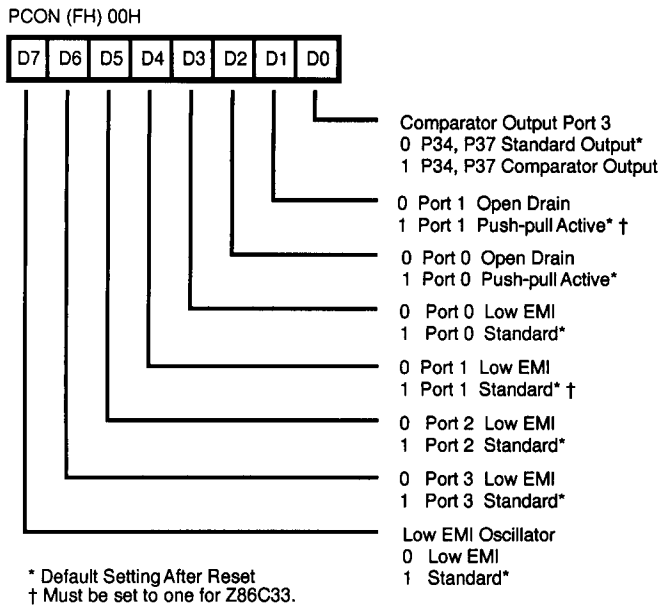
PCON (FH) 00H

| D7 | D6 | D5 | D4 | D3 | D2 | D1 | D0 |
|---|---|---|---|---|---|---|---|

Comparator Output Port 3
0 P34, P37 Standard Output*
1 P34, P37 Comparator Output

0 Port 1 Open Drain
1 Port 1 Push-pull Active* †

0 Port 0 Open Drain
1 Port 0 Push-pull Active*

0 Port 0 Low EMI
1 Port 0 Standard*

0 Port 1 Low EMI
1 Port 1 Standard* †

0 Port 2 Low EMI
1 Port 2 Standard*

0 Port 3 Low EMI
1 Port 3 Standard*

Low EMI Oscillator
0 Low EMI
1 Standard*

* Default Setting After Reset
† Must be set to one for Z86C33.